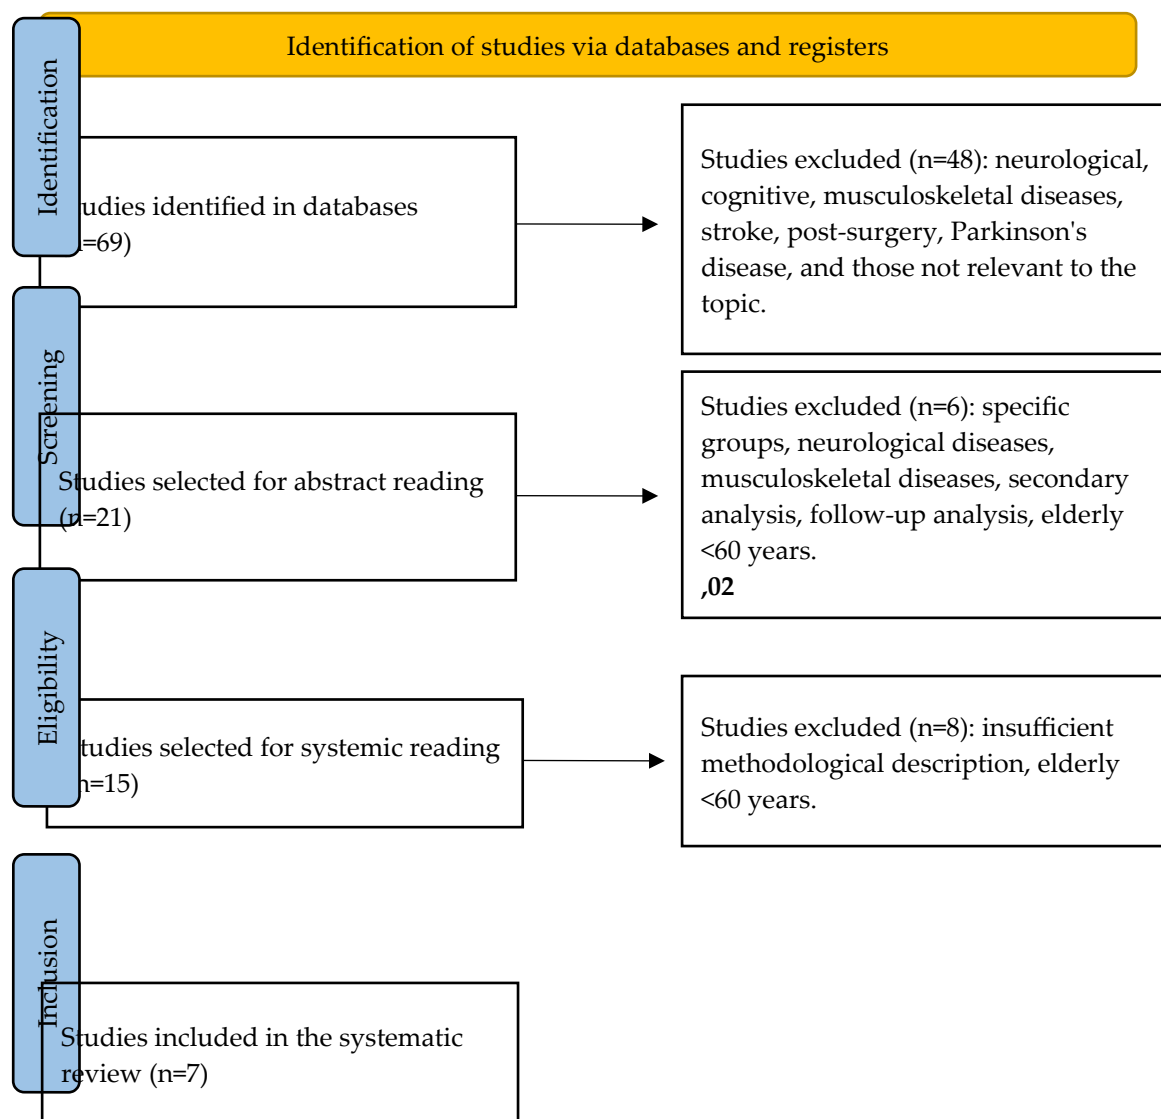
Identification of studies via databases and registers

Identification

udies identified in databases
=69)

Studies excluded (n=48): neurological, cognitive, musculoskeletal diseases, stroke, post-surgery, Parkinson's disease, and those not relevant to the topic.

Screening

Studies selected for abstract reading
(n=21)

Studies excluded (n=6): specific groups, neurological diseases, musculoskeletal diseases, secondary analysis, follow-up analysis, elderly <60 years.
**,02**

Eligibility

tudies selected for systemic reading
n=15)

Studies excluded (n=8): insufficient methodological description, elderly <60 years.

Inclusion

Studies included in the systematic review (n=7)